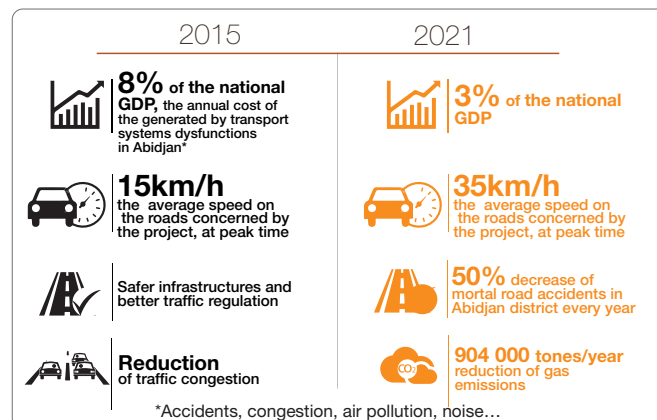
2015

2021

8% of the national GDP, the annual cost of the generated by transport systems dysfunctions in Abidjan*

3% of the national GDP

15km/h the average speed on the roads concerned by the project, at peak time

35km/h the average speed on the roads concerned by the project, at peak time

Safer infrastructures and better traffic regulation

50% decrease of mortal road accidents in Abidjan district every year

Reduction of traffic congestion

$CO_2$

904 000 tones/year reduction of gas emissions

*Accidents, congestion, air pollution, noise…